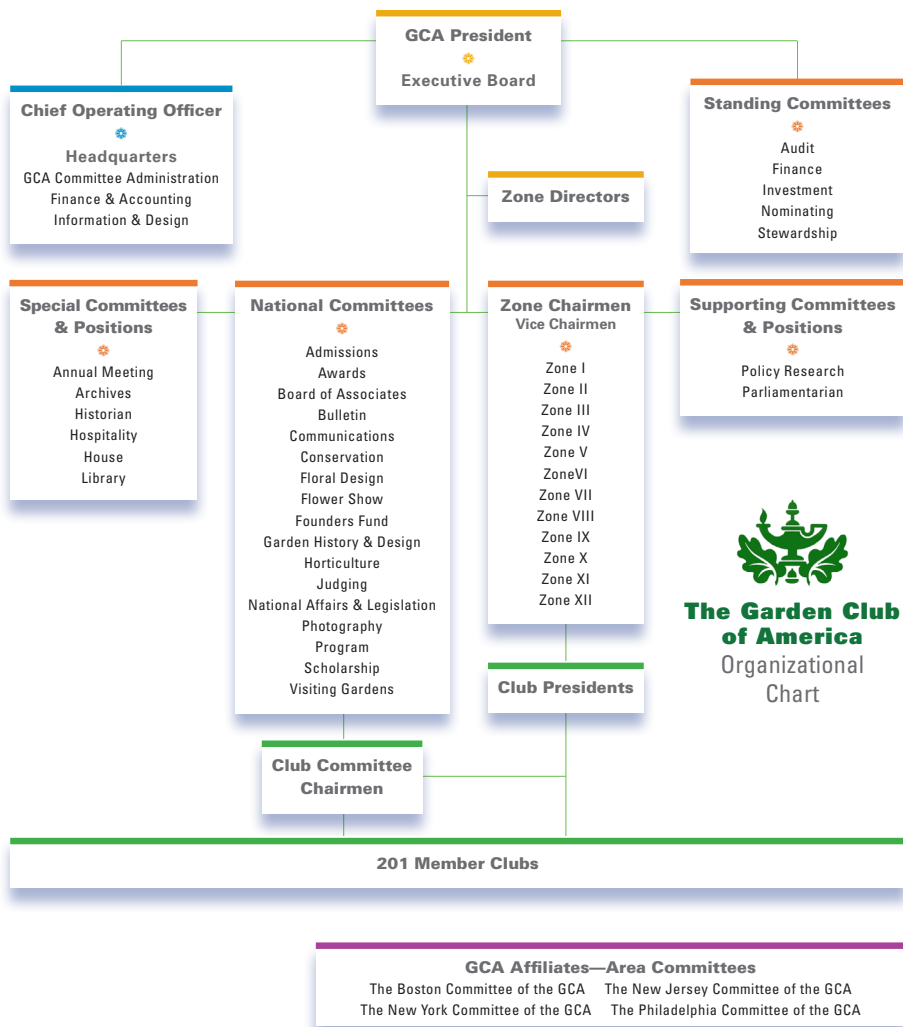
GCA President
Executive Board

Chief Operating Officer
Headquarters
GCA Committee Administration
Finance & Accounting
Information & Design

Standing Committees
Audit
Finance
Investment
Nominating
Stewardship

Zone Directors

Special Committees & Positions
Annual Meeting
Archives
Historian
Hospitality
House
Library

National Committees
Admissions
Awards
Board of Associates
Bulletin
Communications
Conservation
Floral Design
Flower Show
Founders Fund
Garden History & Design
Horticulture
Judging
National Affairs & Legislation
Photography
Program
Scholarship
Visiting Gardens

Zone Chairmen
Vice Chairmen
Zone I
Zone II
Zone III
Zone IV
Zone V
ZoneVI
Zone VII
Zone VIII
Zone IX
Zone X
Zone XI
Zone XII

Supporting Committees & Positions
Policy Research
Parliamentarian

The Garden Club of America
Organizational Chart

Club Presidents

Club Committee Chairmen

201 Member Clubs

GCA Affiliates—Area Committees
The Boston Committee of the GCA
The New Jersey Committee of the GCA
The New York Committee of the GCA
The Philadelphia Committee of the GCA